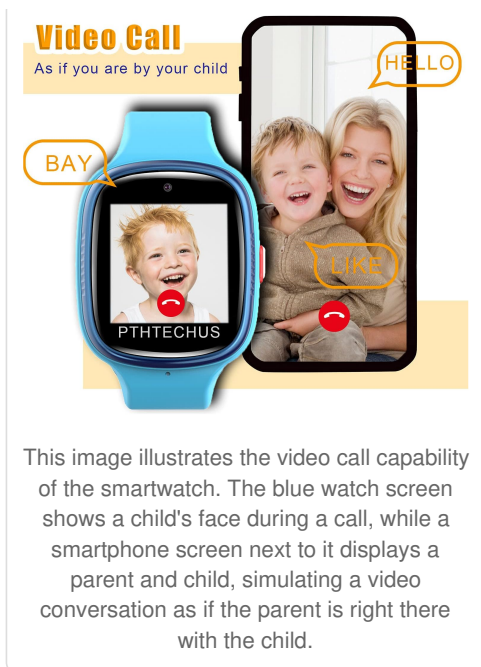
Video Call
As if you are by your child

HELLO

BAY

LIKE

PTHTECHUS

This image illustrates the video call capability of the smartwatch. The blue watch screen shows a child's face during a call, while a smartphone screen next to it displays a parent and child, simulating a video conversation as if the parent is right there with the child.